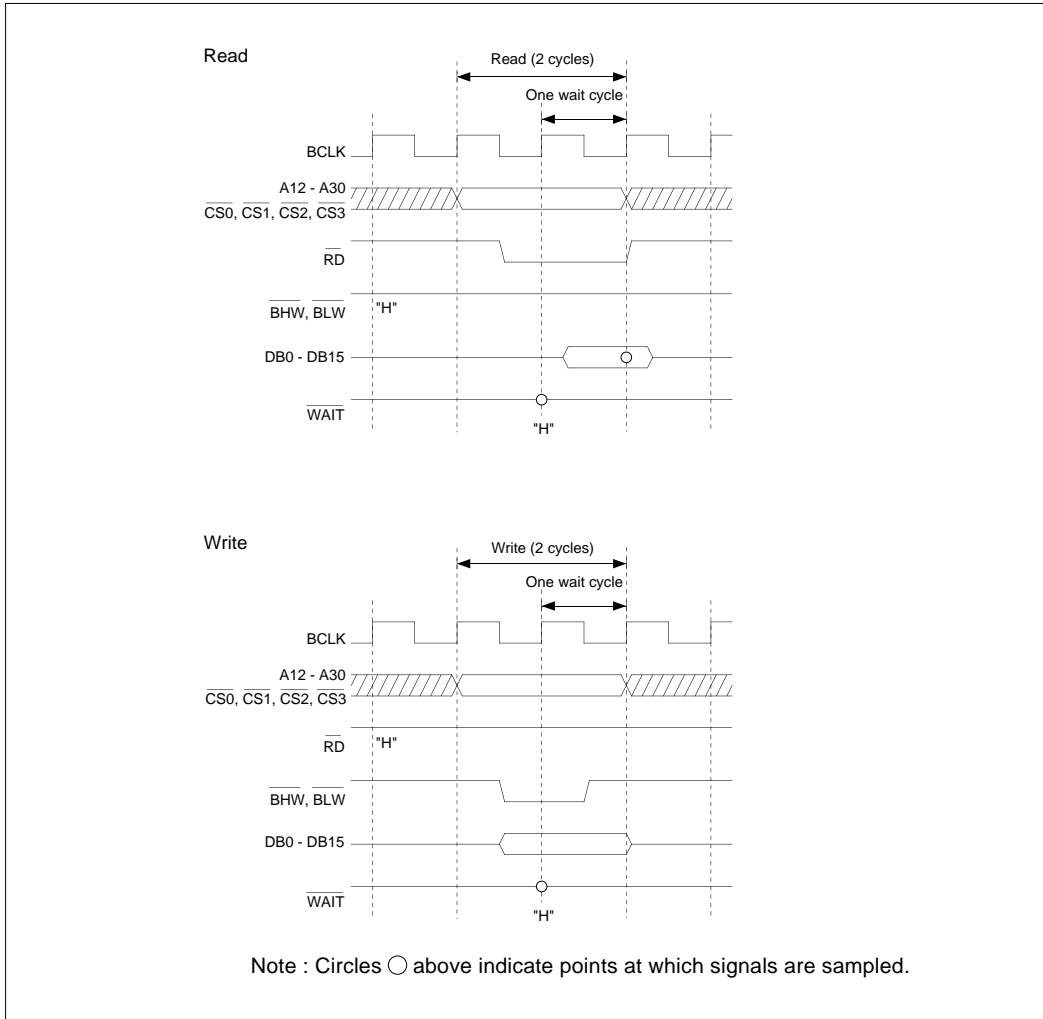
Read

Read (2 cycles)

One wait cycle

BCLK

A12 - A30

$\overline{CS0}$, $\overline{CS1}$, $\overline{CS2}$, $\overline{CS3}$

$\overline{RD}$

$\overline{BHW}$, $\overline{BLW}$

"H"

DB0 - DB15

$\overline{WAIT}$

"H"

Write

Write (2 cycles)

One wait cycle

BCLK

A12 - A30

$\overline{CS0}$, $\overline{CS1}$, $\overline{CS2}$, $\overline{CS3}$

$\overline{RD}$

"H"

$\overline{BHW}$, $\overline{BLW}$

DB0 - DB15

$\overline{WAIT}$

"H"

Note : Circles ○ above indicate points at which signals are sampled.